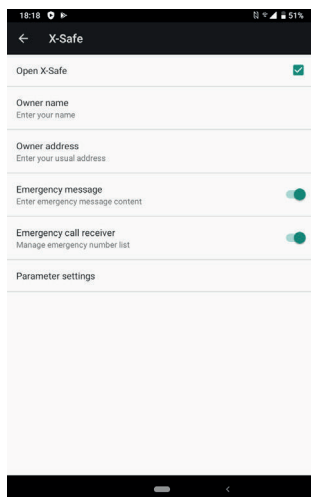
18:18
51%
X-Safe
Open X-Safe
Owner name
Enter your name
Owner address
Enter your usual address
Emergency message
Enter emergency message content
Emergency call receiver
Manage emergency number list
Parameter settings